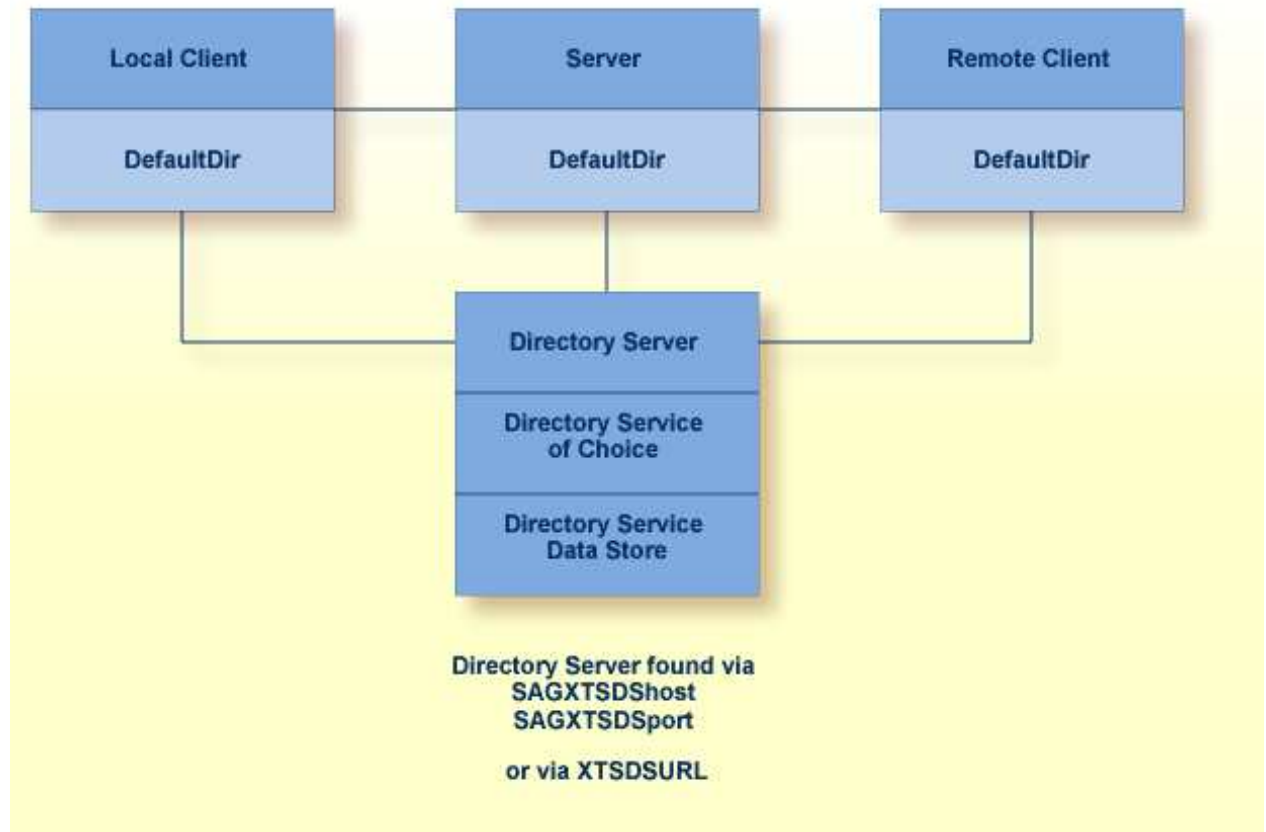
Local Client

DefaultDir

Server

DefaultDir

Remote Client

DefaultDir

Directory Server

Directory Service of Choice

Directory Service Data Store

Directory Server found via SAGXTSDShost SAGXTSDSport

or via XTSDSURL